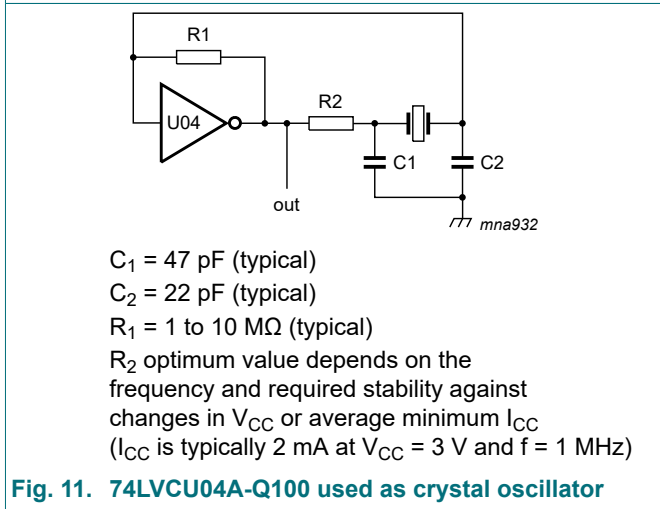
R1

U04

R2

C1

C2

out

mna932

$C_1$ = 47 pF (typical)
$C_2$ = 22 pF (typical)
$R_1$ = 1 to 10 MΩ (typical)
$R_2$ optimum value depends on the frequency and required stability against changes in $V_{CC}$ or average minimum $I_{CC}$
($I_{CC}$ is typically 2 mA at $V_{CC}$ = 3 V and f = 1 MHz)

Fig. 11. 74LVCU04A-Q100 used as crystal oscillator